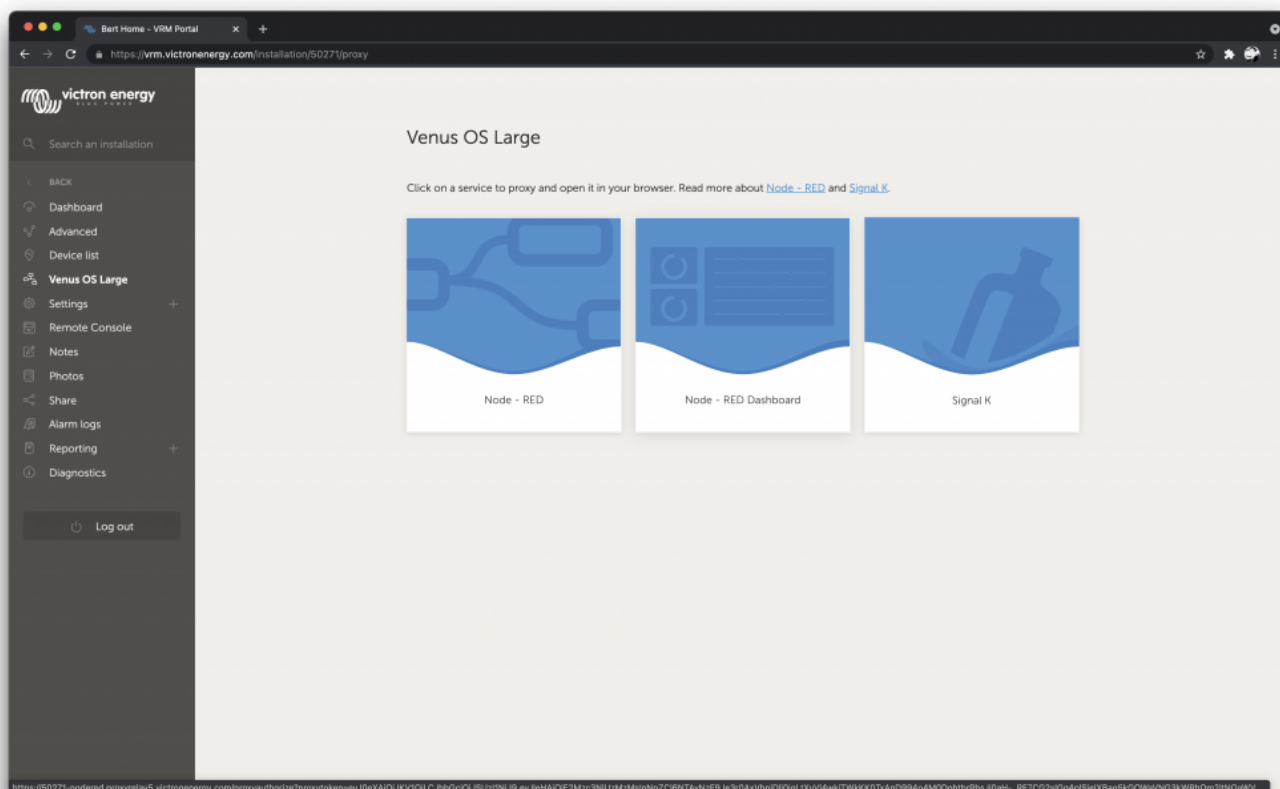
Bert Home - VRM Portal
https://vrm.victronenergy.com/installation/50271/proxy

victron energy
BLUE POWER

Search an installation

BACK
Dashboard
Advanced
Device list
Venus OS Large
Settings
Remote Console
Notes
Photos
Share
Alarm logs
Reporting
Diagnostics

Log out

Venus OS Large

Click on a service to proxy and open it in your browser. Read more about Node - RED and Signal K.

Node - RED

Node - RED Dashboard

Signal K

https://50271-nodered.proxyrelay5.victronenergy.com/proxyauthorize?proxytoken=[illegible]